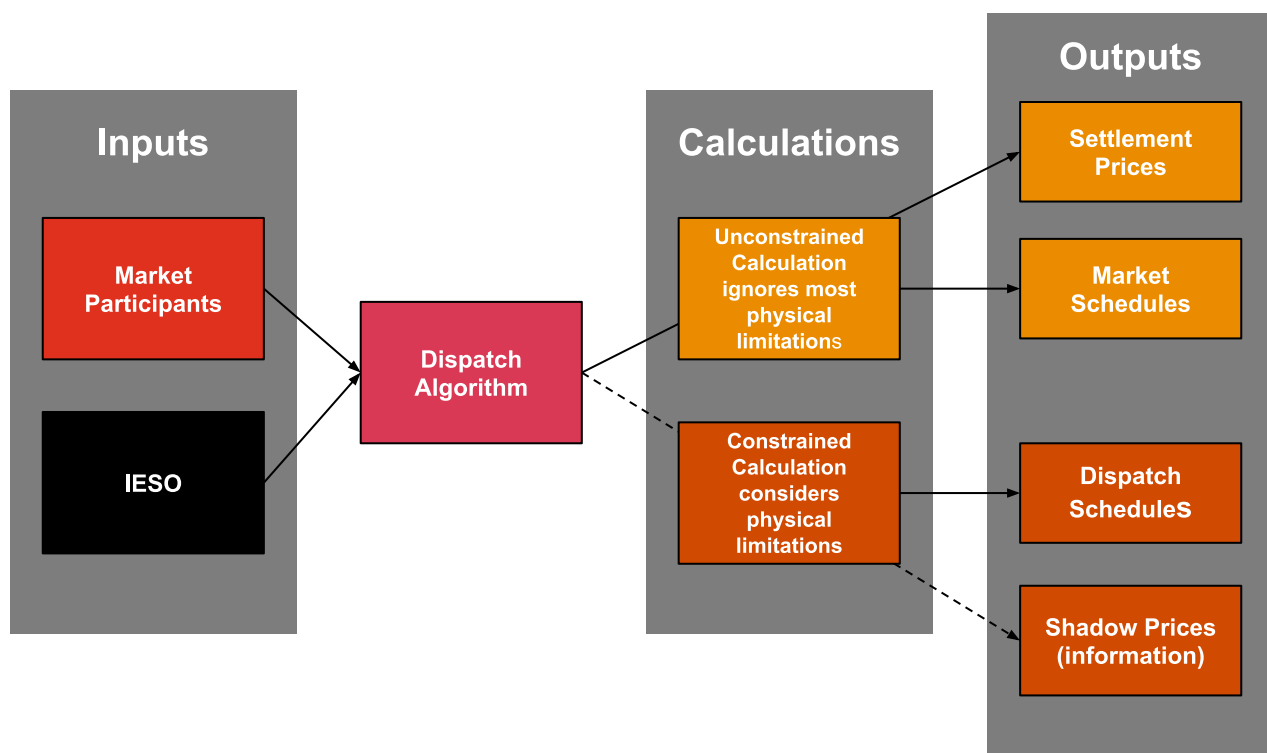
Inputs

Market Participants

IESO

Dispatch Algorithm

Calculations

Unconstrained Calculation ignores most physical limitations

Constrained Calculation considers physical limitations

Outputs

Settlement Prices

Market Schedules

Dispatch Schedules

Shadow Prices (information)